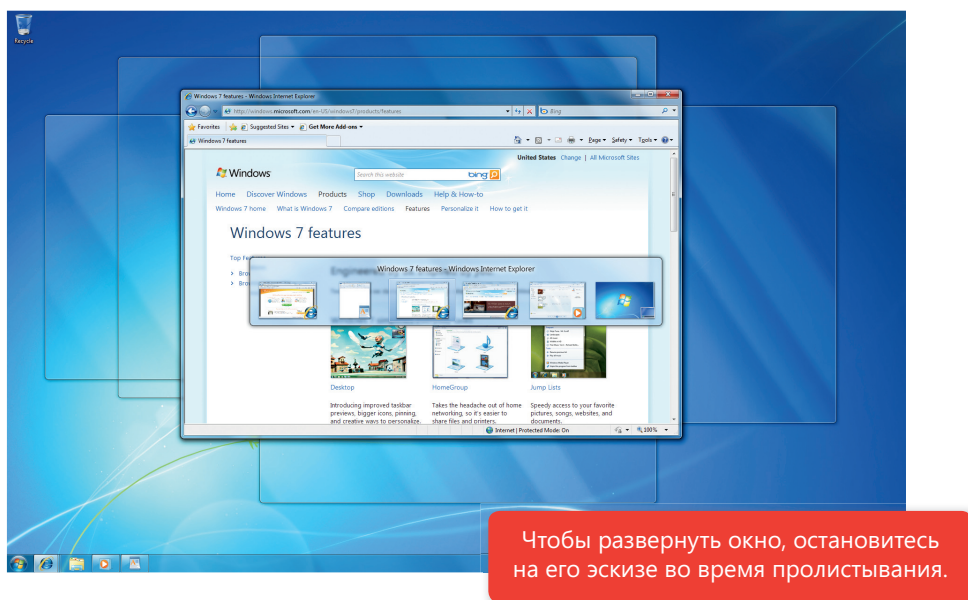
Recycle

Windows 7 features – Windows Internet Explorer

http://windows.microsoft.com/en-US/windows7/products/features

Bing

Favorites | Suggested Sites ▾ | Get More Add-ons ▾

Windows 7 features

Page ▾ Safety ▾ Tools ▾

United States Change | All Microsoft Sites

Windows

Search this website bing

Home Discover Windows Products Shop Downloads Help & How-to

Windows 7 home What is Windows 7 Compare editions Features Personalize it How to get it

Windows 7 features

Top Fe

Bro
Bro

Windows 7 features – Windows Internet Explorer

Desktop

Introducing improved taskbar previews, bigger icons, pinning, and creative ways to personalize.

HomeGroup

Takes the headache out of home networking, so it's easier to share files and printers.

Jump Lists

Speedy access to your favorite pictures, songs, websites, and documents.

Internet | Protected Mode: On 100%

Чтобы развернуть окно, остановитесь на его эскизе во время пролистывания.